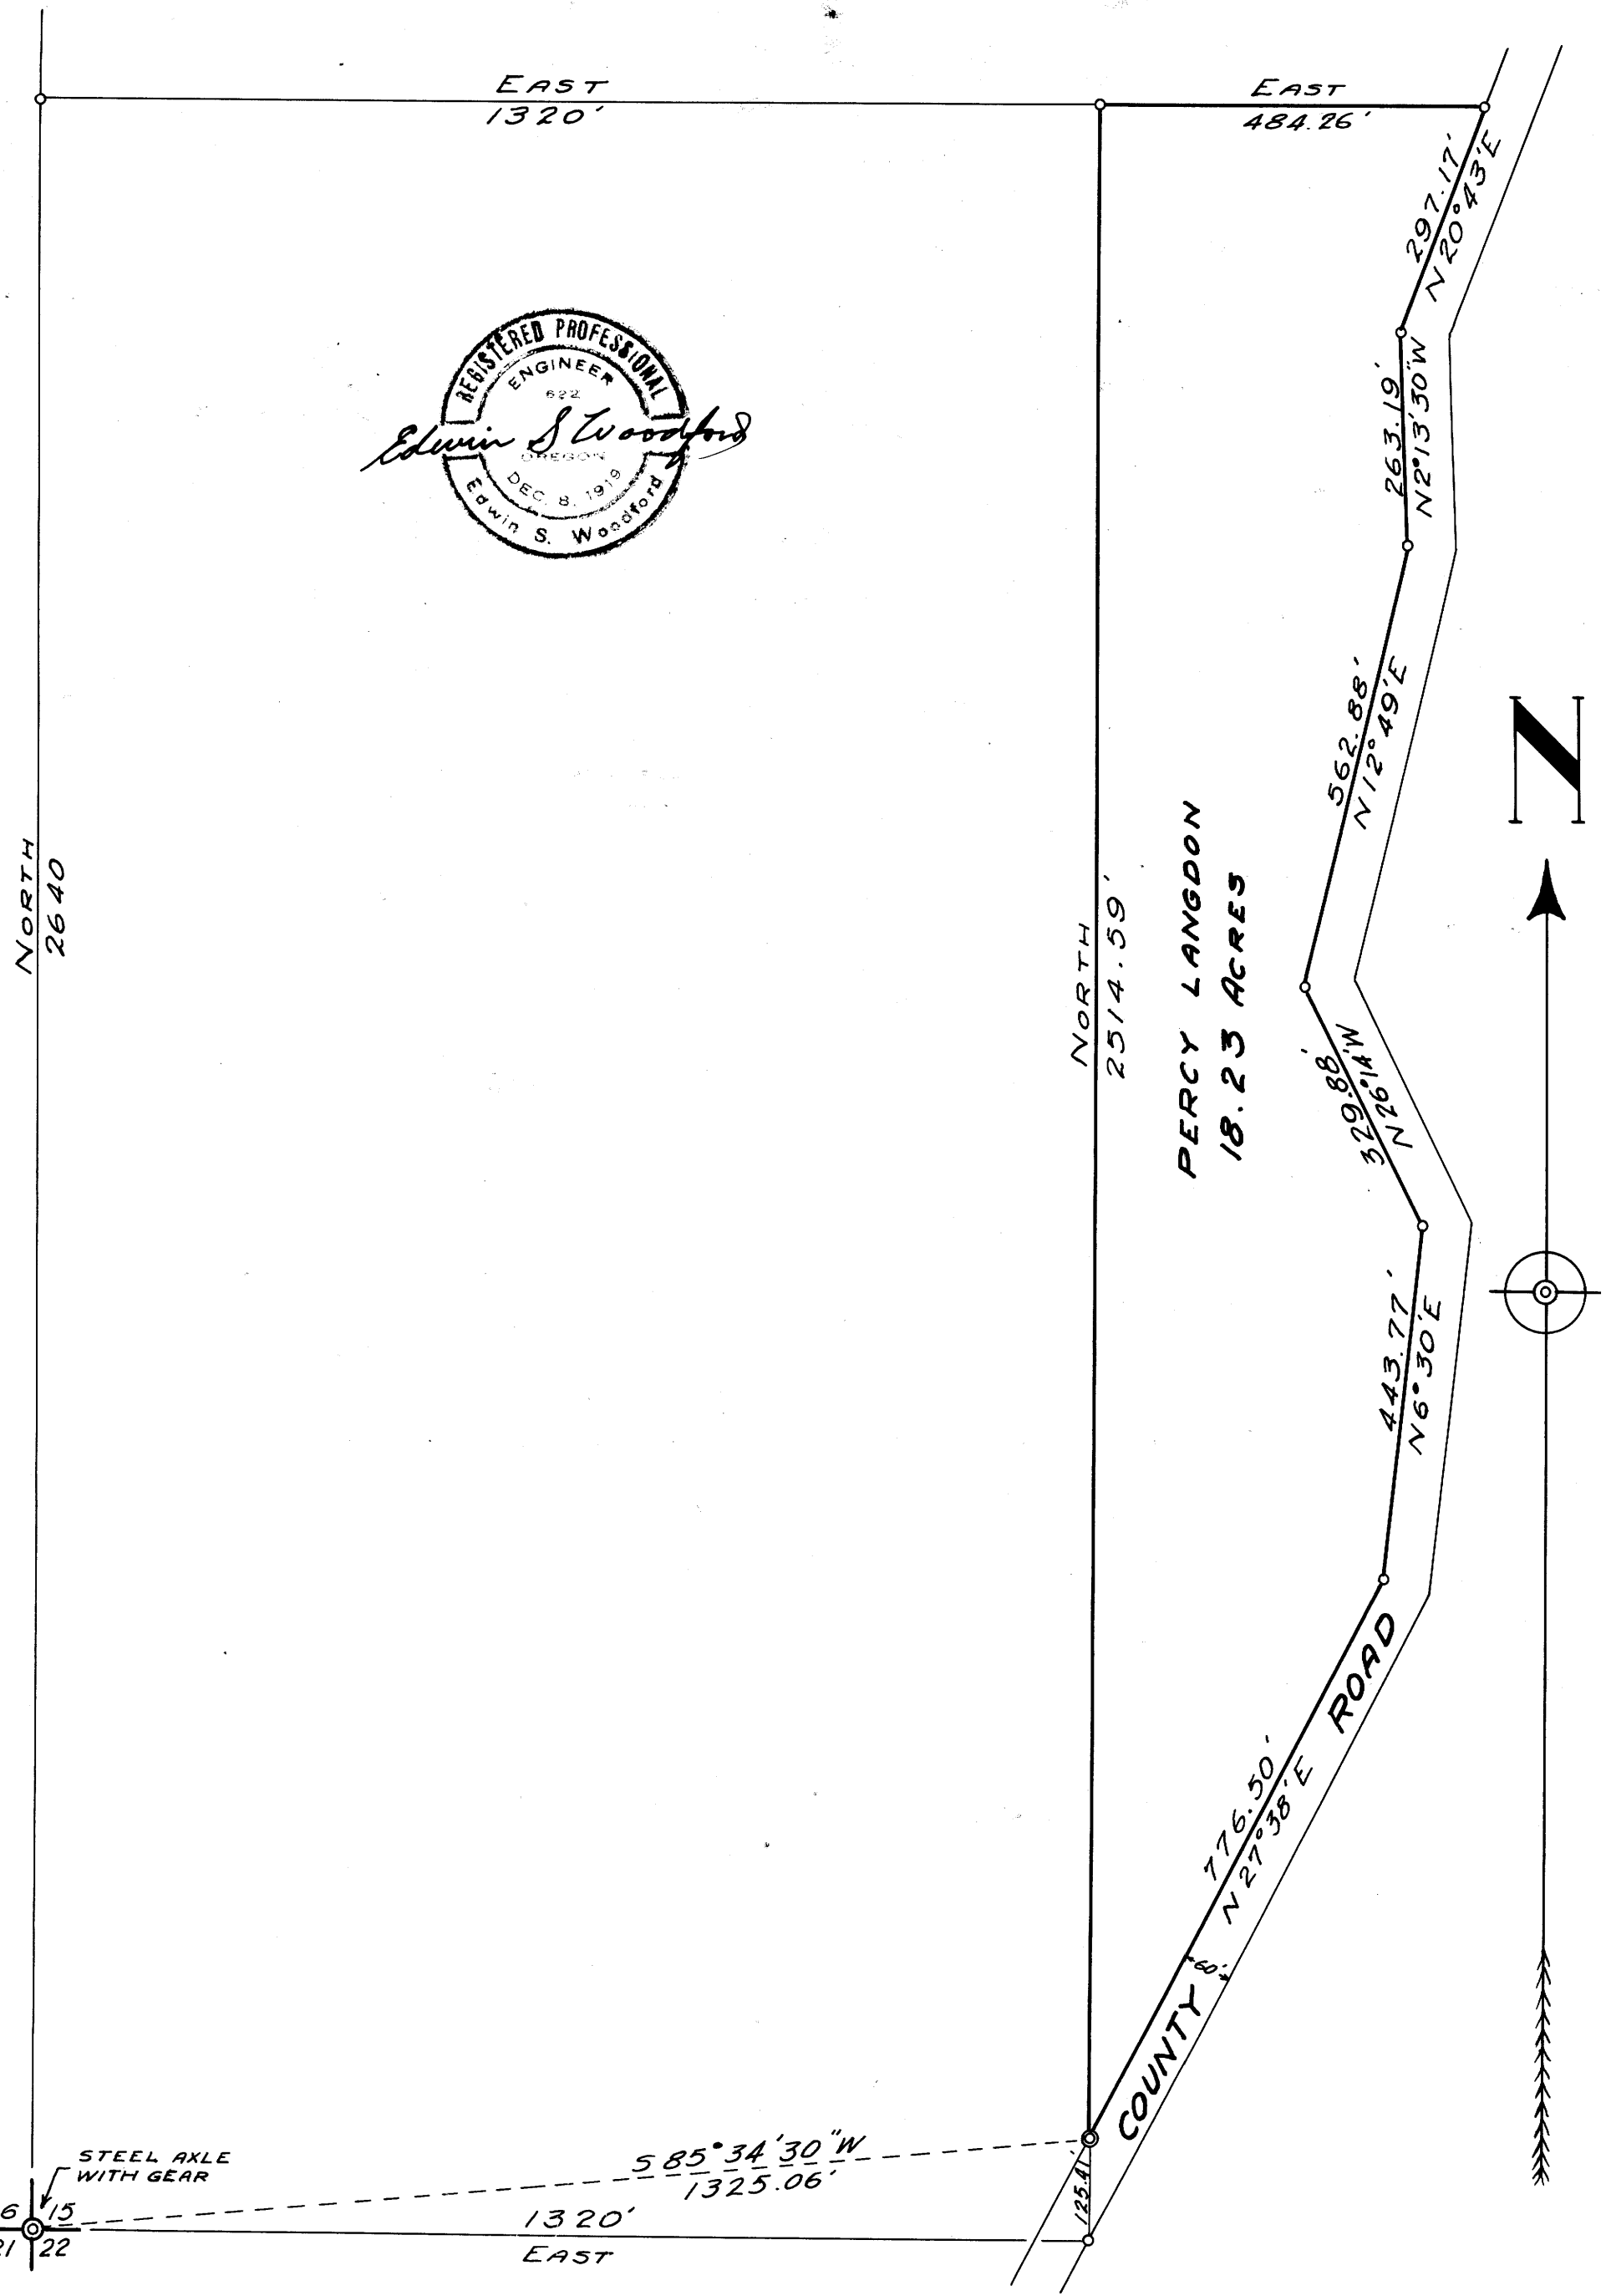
EAST
1320'

EAST
484.26'

297.17'
N20°43'E

REGISTERED PROFESSIONAL
ENGINEER
622
OREGON
DEC. 8, 1919
Edwin S. Woodford

Edwin S Woodford

263.19'
N2°13'30"W

562.88'
N12°49'E

N

NORTH
2640

NORTH
2514.59'

PERCY LANGDON
18.23 ACRES

329.88'
N26°14'W

443.77'
N6°30'E

COUNTY ROAD

776.50'
N27°38'E

60'

STEEL AXLE
WITH GEAR

S85°34'30"W
1325.06'

125.41

6 | 15
21 | 22

1320'
EAST